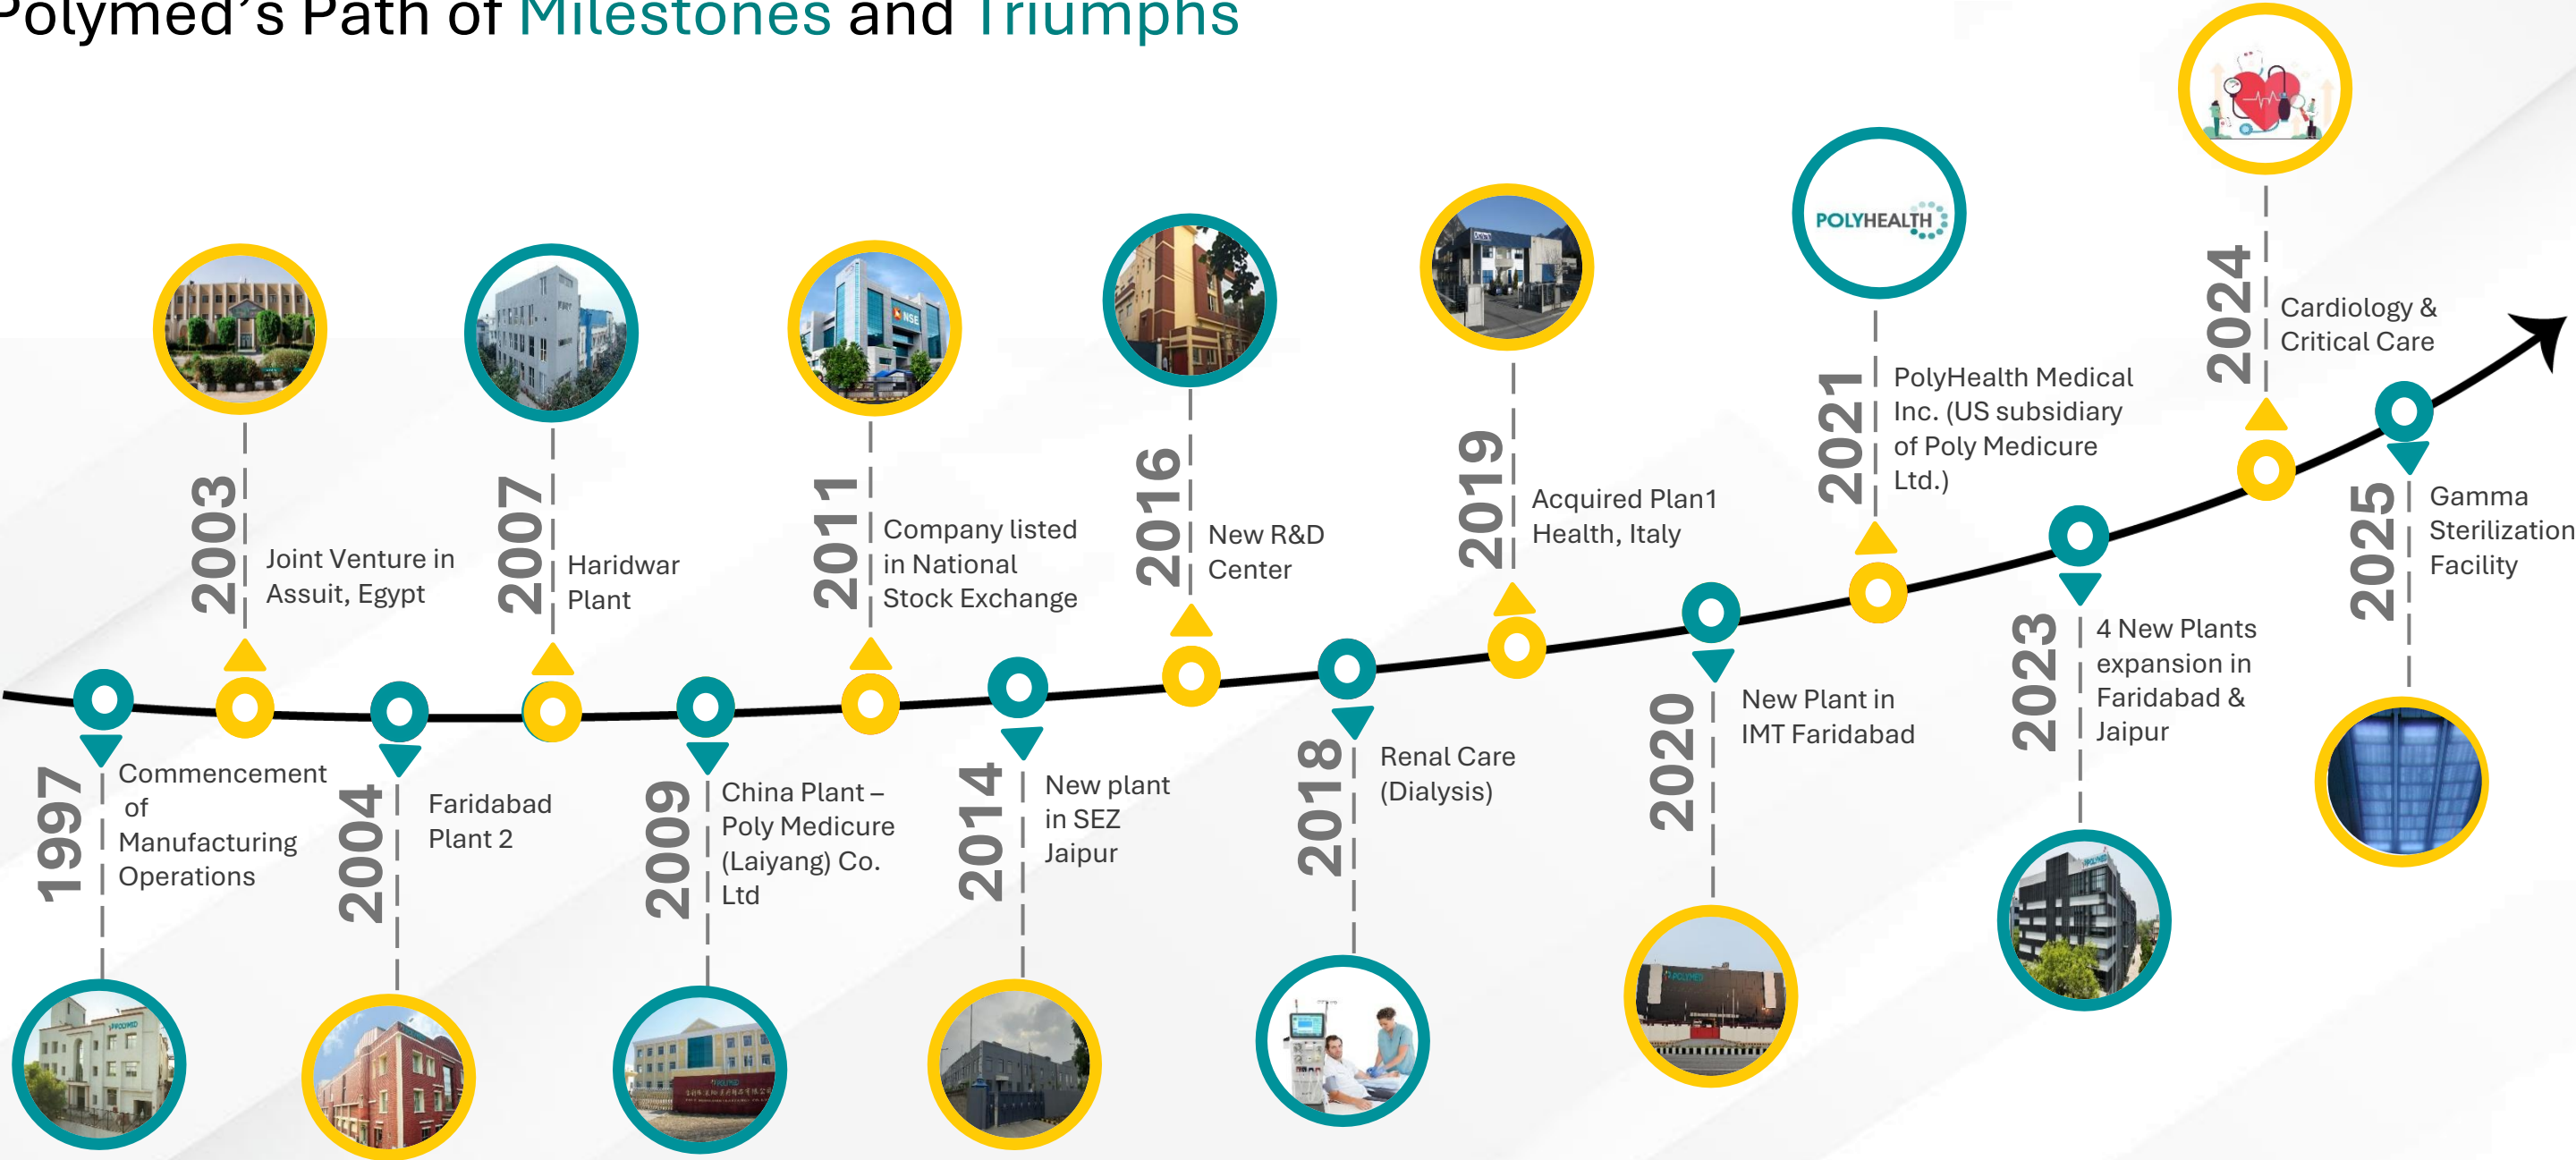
Polymed's Path of Milestones and Triumphs

2003 Joint Venture in Assuit, Egypt

2007 Haridwar Plant

2011 Company listed in National Stock Exchange

2016 New R&D Center

2019 Acquired Plan1 Health, Italy

POLYHEALTH

2021 PolyHealth Medical Inc. (US subsidiary of Poly Medicure Ltd.)

2024 Cardiology & Critical Care

2025 Gamma Sterilization Facility

1997 Commencement of Manufacturing Operations

2004 Faridabad Plant 2

2009 China Plant – Poly Medicure (Laiyang) Co. Ltd

2014 New plant in SEZ Jaipur

2018 Renal Care (Dialysis)

2020 New Plant in IMT Faridabad

2023 4 New Plants expansion in Faridabad & Jaipur